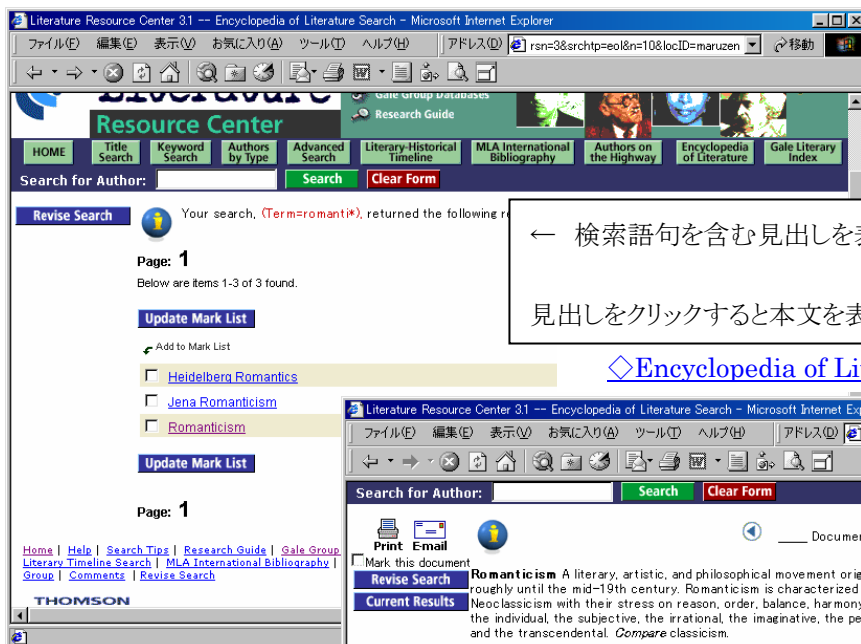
Literature Resource Center 3.1 -- Encyclopedia of Literature Search - Microsoft Internet Explorer

ファイル(F) 編集(E) 表示(V) お気に入り(A) ツール(T) ヘルプ(H)

アドレス(D) rsn=3&srchtp=eol&n=10&locID=maruzen

移動

Literature Resource Center

Gale Group Databases

Research Guide

HOME | Title Search | Keyword Search | Authors by Type | Advanced Search | Literary-Historical Timeline | MLA International Bibliography | Authors on the Highway | Encyclopedia of Literature | Gale Literary Index

Search for Author: Search Clear Form

Revise Search

Your search, (Term=romanti*), returned the following r

← 検索語句を含む見出しを表

見出しをクリックすると本文を表

◇Encyclopedia of Li

Page: 1

Below are items 1-3 of 3 found.

Update Mark List

Add to Mark List

Heidelberg Romantics

Jena Romanticism

Romanticism

Update Mark List

Page: 1

Home | Help | Search Tips | Research Guide | Gale Group | Literary Timeline Search | MLA International Bibliography | Group | Comments | Revise Search

THOMSON

Literature Resource Center 3.1 -- Encyclopedia of Literature Search - Microsoft Internet Exp

ファイル(F) 編集(E) 表示(V) お気に入り(A) ツール(T) ヘルプ(H)

アドレス(D)

Search for Author: Search Clear Form

Print E-mail

Mark this document

Revise Search

Current Results

Docume

Romanticism A literary, artistic, and philosophical movement orig roughly until the mid-19th century. Romanticism is characterized Neoclassicism with their stress on reason, order, balance, harmony the individual, the subjective, the irrational, the imaginative, the pe and the transcendental. Compare classicism.